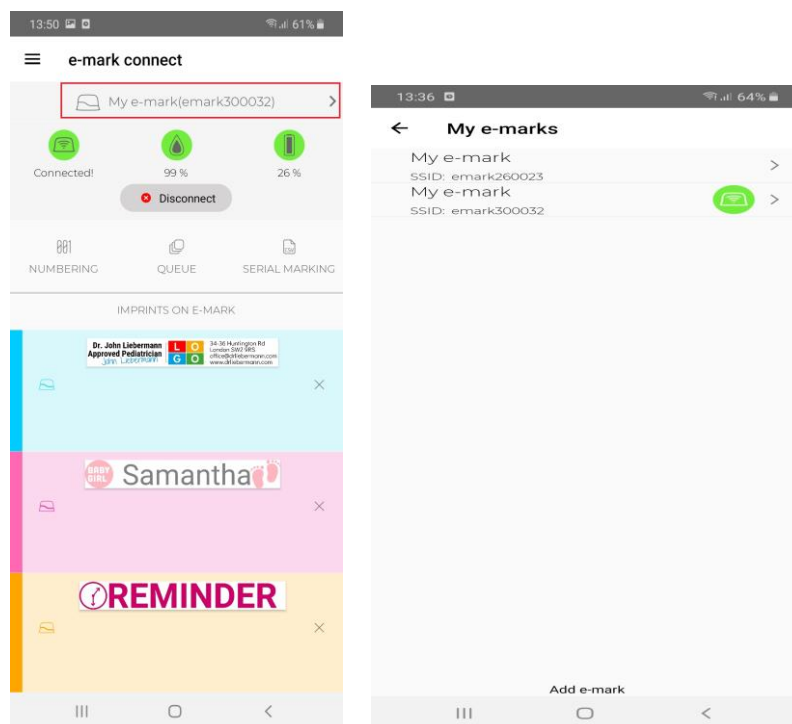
13:50 61%

e-mark connect

My e-mark(emark300032)

Connected!

99 %

26 %

Disconnect

NUMBERING

QUEUE

SERIAL MARKING

IMPRINTS ON E-MARK

Dr. John Liebermann Approved Pediatrician John Liebermann

L O G O

34-36 Huntington Rd London SW2 9RS office@drliebermann.com www.drliebermann.com

BABY GIRL Samantha

REMINDER

13:36 64%

My e-marks

My e-mark
SSID: emark260023

My e-mark
SSID: emark300032

Add e-mark